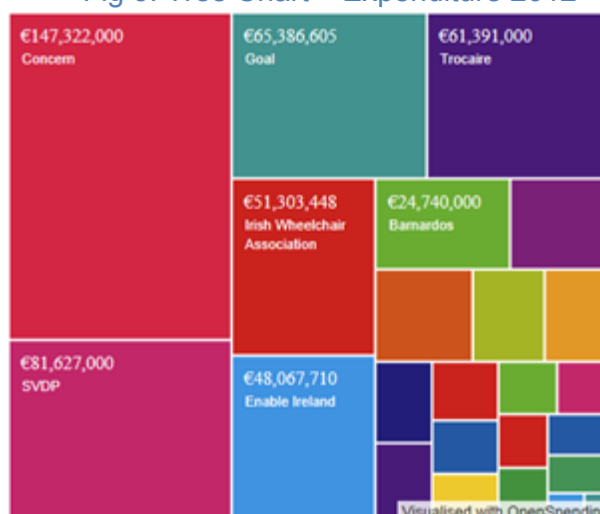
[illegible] Tree Chart – Expenditure 2012

€147,322,000
Concern

€65,386,605
Goal

€61,391,000
Trocaire

€51,303,448
Irish Wheelchair Association

€24,740,000
Barnardos

€81,627,000
SVDP

€48,067,710
Enable Ireland

Visualised with OpenSpendin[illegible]